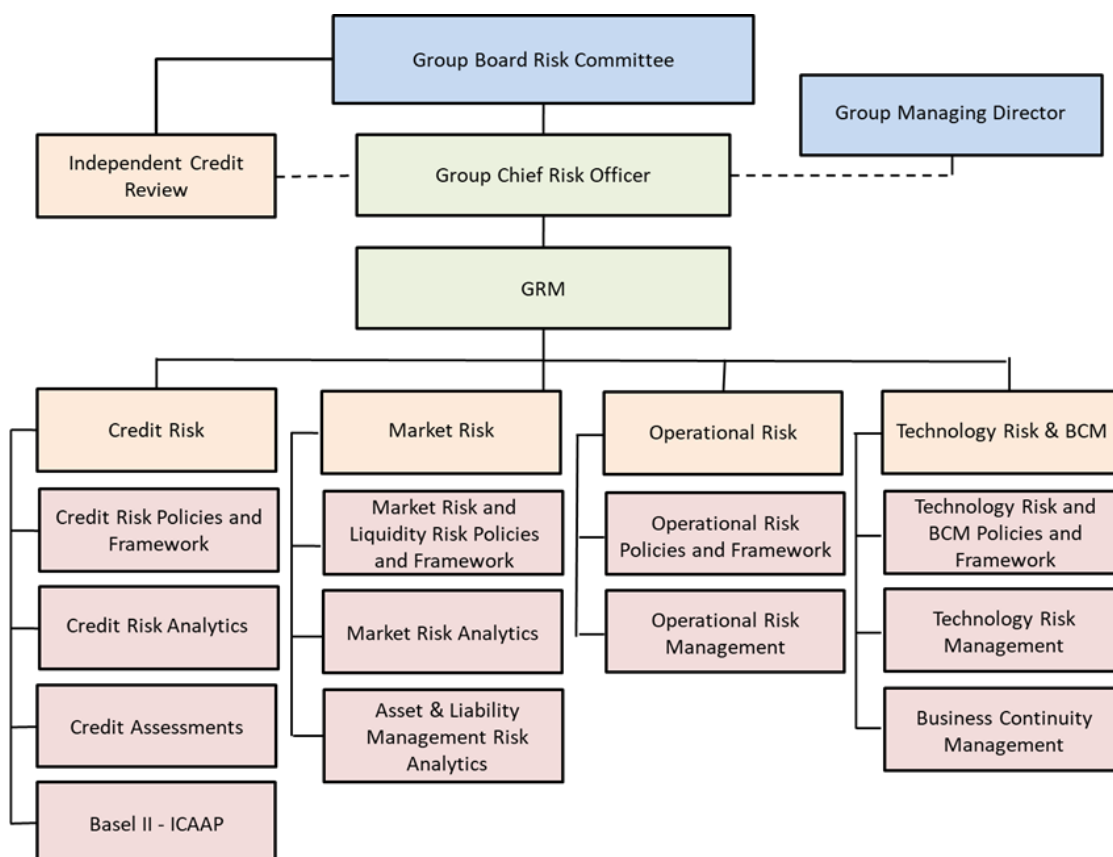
Group Board Risk Committee

Group Managing Director

Independent Credit Review

Group Chief Risk Officer

GRM

Credit Risk

Credit Risk Policies and Framework

Credit Risk Analytics

Credit Assessments

Basel II - ICAAP

Market Risk

Market Risk and Liquidity Risk Policies and Framework

Market Risk Analytics

Asset & Liability Management Risk Analytics

Operational Risk

Operational Risk Policies and Framework

Operational Risk Management

Technology Risk & BCM

Technology Risk and BCM Policies and Framework

Technology Risk Management

Business Continuity Management